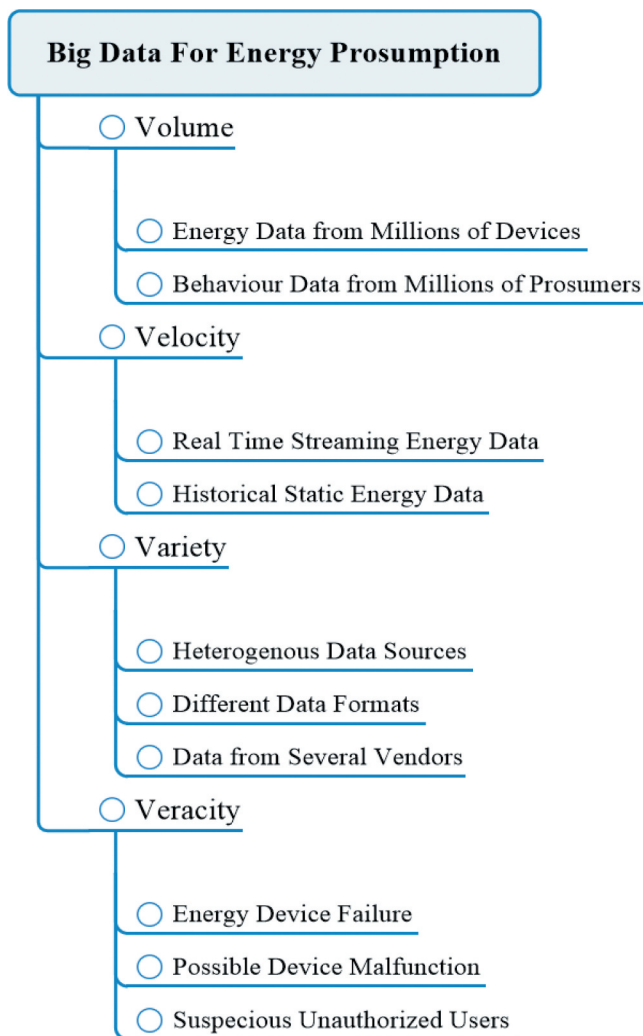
Big Data For Energy Prosumption

Volume

Energy Data from Millions of Devices

Behaviour Data from Millions of Prosumers

Velocity

Real Time Streaming Energy Data

Historical Static Energy Data

Variety

Heterogenous Data Sources

Different Data Formats

Data from Several Vendors

Veracity

Energy Device Failure

Possible Device Malfunction

Suspecious Unauthorized Users